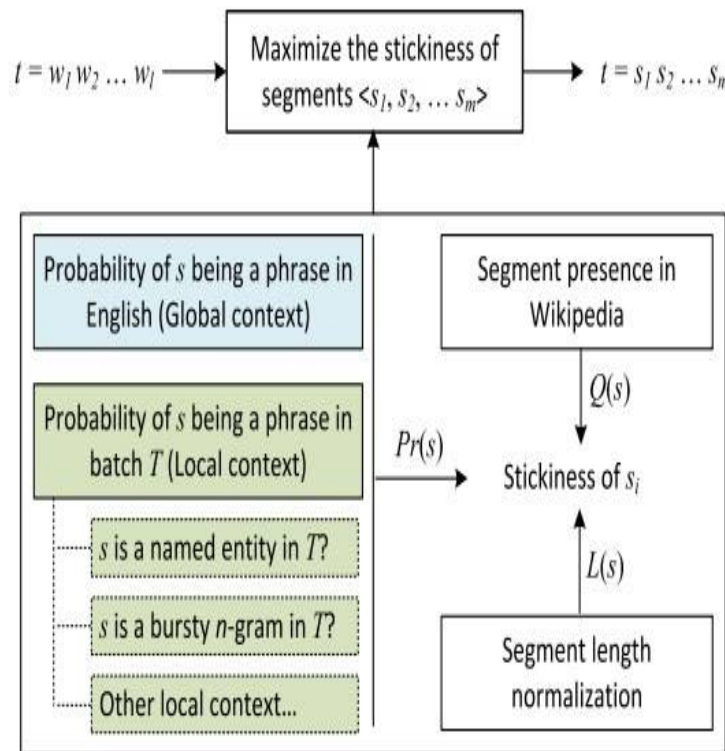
$t = w_1 w_2 \dots w_l$

Maximize the stickiness of segments $<s_1, s_2, \dots s_m>$

$t = s_1 s_2 \dots s_m$

Probability of $s$ being a phrase in English (Global context)

Probability of $s$ being a phrase in batch $T$ (Local context)

$s$ is a named entity in $T$?

$s$ is a bursty $n$-gram in $T$?

Other local context...

$Pr(s)$

Segment presence in Wikipedia

$Q(s)$

Stickiness of $s_i$

$L(s)$

Segment length normalization